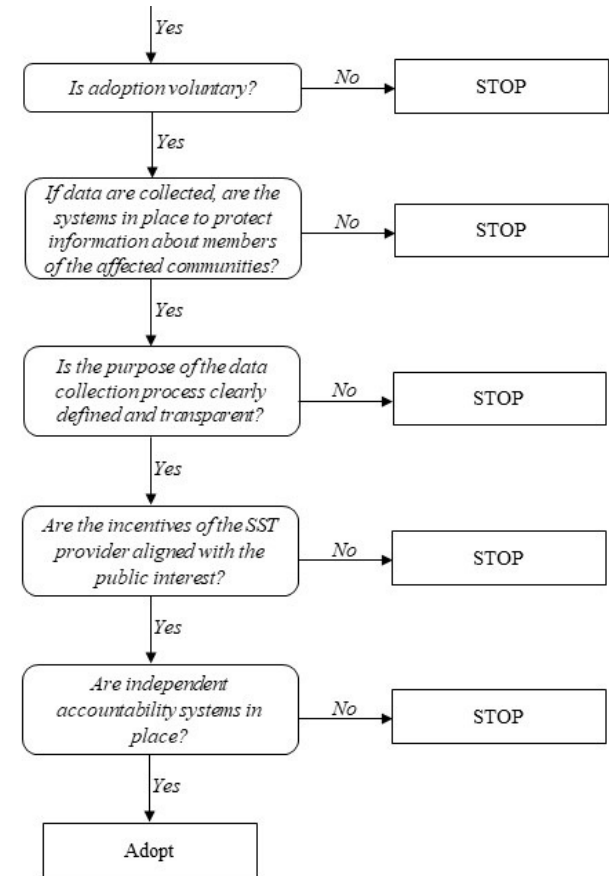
Yes

Is adoption voluntary?

No

STOP

Yes

If data are collected, are the systems in place to protect information about members of the affected communities?

No

STOP

Yes

Is the purpose of the data collection process clearly defined and transparent?

No

STOP

Yes

Are the incentives of the SST provider aligned with the public interest?

No

STOP

Yes

Are independent accountability systems in place?

No

STOP

Yes

Adopt